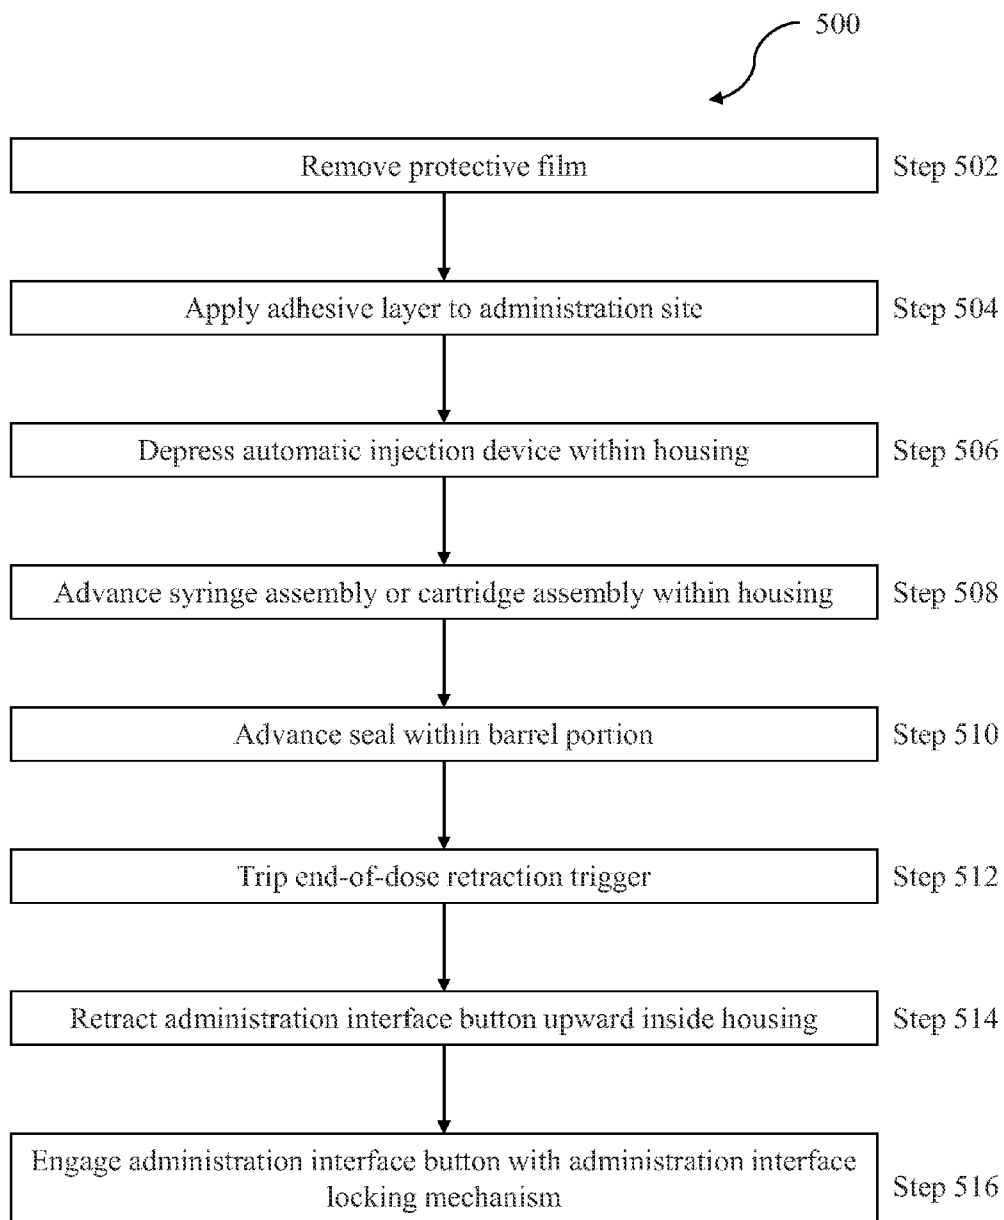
500

Remove protective film

Step 502

Apply adhesive layer to administration site

Step 504

Depress automatic injection device within housing

Step 506

Advance syringe assembly or cartridge assembly within housing

Step 508

Advance seal within barrel portion

Step 510

Trip end-of-dose retraction trigger

Step 512

Retract administration interface button upward inside housing

Step 514

Engage administration interface button with administration interface locking mechanism

Step 516